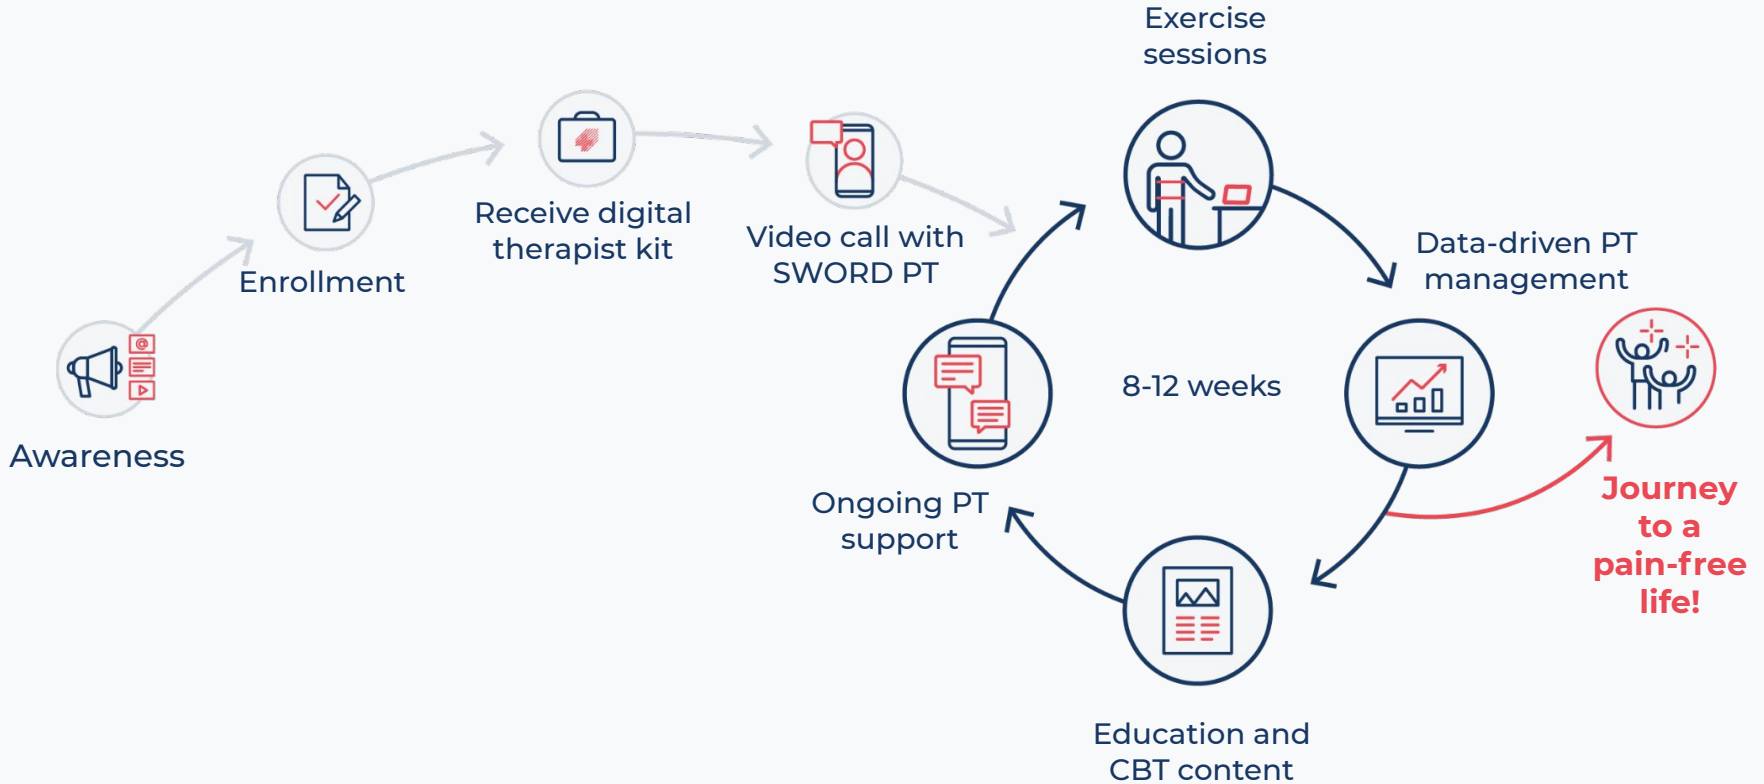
Awareness

Enrollment

Receive digital therapist kit

Video call with SWORD PT

Exercise sessions

Data-driven PT management

8-12 weeks

Ongoing PT support

Education and CBT content

Journey to a pain-free life!